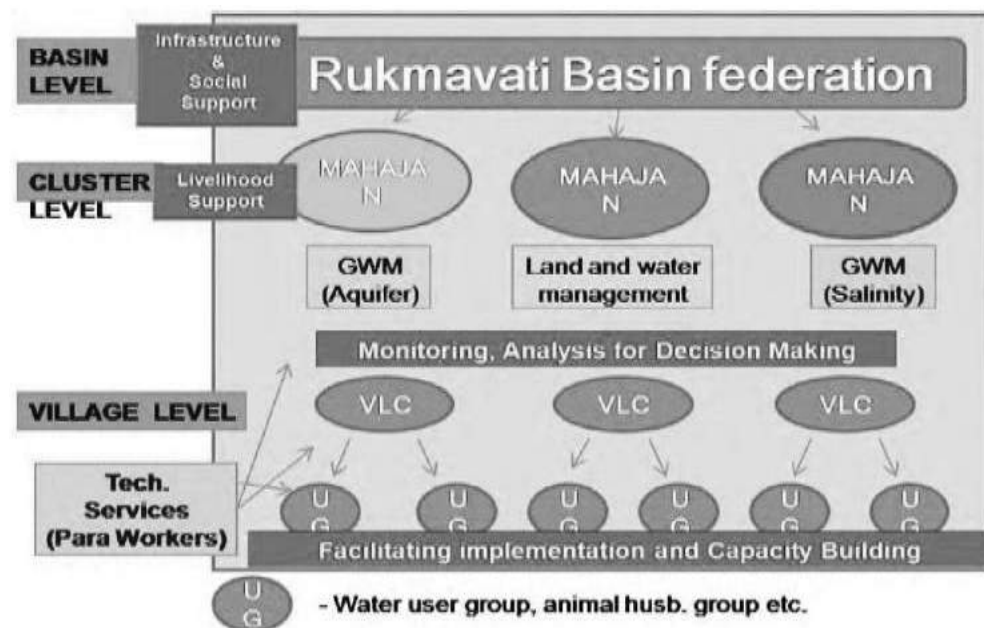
BASIN LEVEL

Infrastructure & Social Support

Rukmavati Basin federation

CLUSTER LEVEL

Livelihood Support

MAHAJA N

MAHAJA N

MAHAJA N

GWM (Aquifer)

Land and water management

GWM (Salinity)

Monitoring, Analysis for Decision Making

VILLAGE LEVEL

VLC

VLC

VLC

Tech. Services (Para Workers)

U G

U G

U G

U G

U G

U G

Facilitating implementation and Capacity Building

U G

- Water user group, animal husb. group etc.